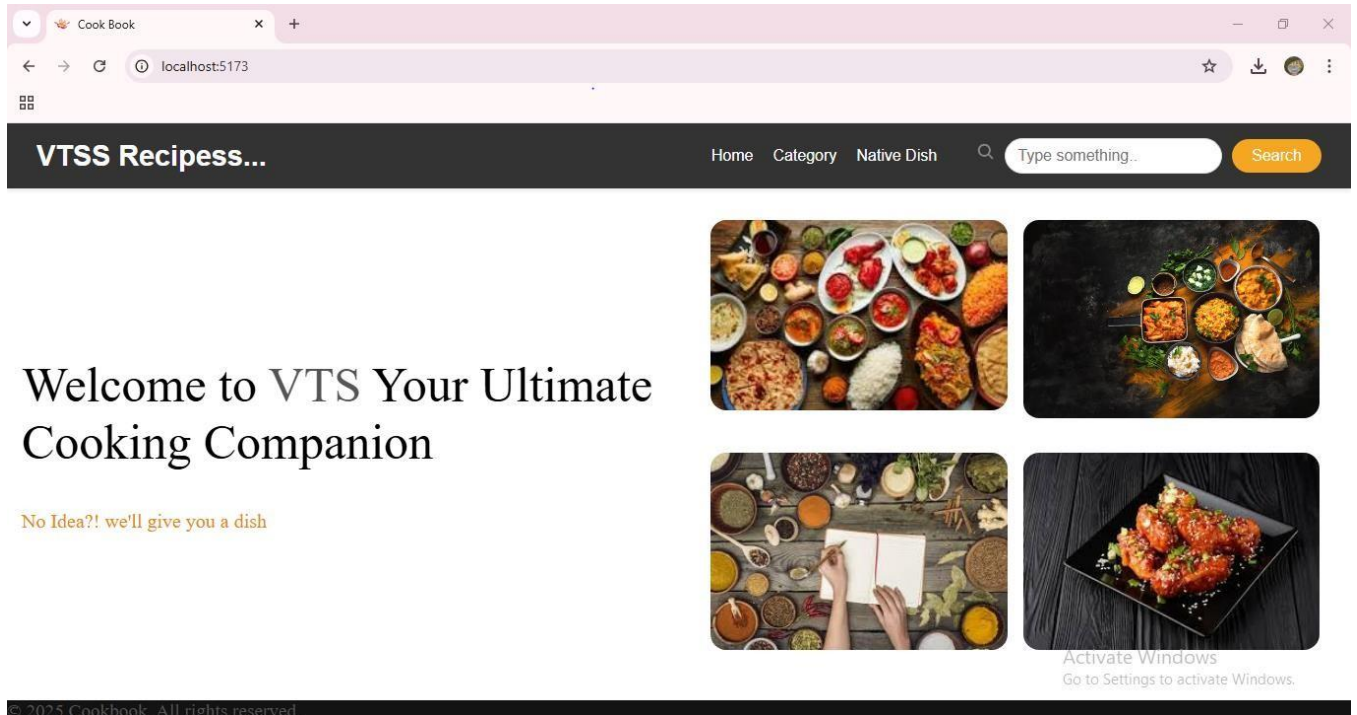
Cook Book
localhost:5173

VTSS Recipess...

Home Category Native Dish

Type something..

Search

Welcome to VTS Your Ultimate Cooking Companion

No Idea?! we'll give you a dish

Activate Windows
Go to Settings to activate Windows.

© 2025 Cookbook. All rights reserved.